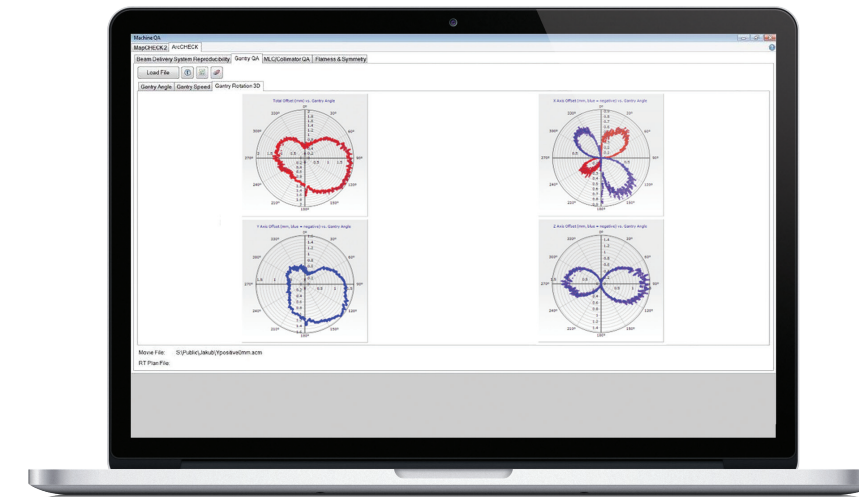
Machine QA

MapCHECK 2 | ArcCHECK

Beam Delivery System Reproducibility | Gantry QA | MLC/Collimator QA | Flatness & Symmetry

Load File

Gantry Angle | Gantry Speed | Gantry Rotation 3D

Total Offset (mm) vs. Gantry Angle

X Axis Offset (mm, blue = negative) vs. Gantry Angle

Y Axis Offset (mm, blue = negative) vs. Gantry Angle

Z Axis Offset (mm, blue = negative) vs. Gantry Angle

0°
30°
60°
90°
120°
150°
180°
210°
240°
270°
300°
330°

Movie File: S:\Public\Jakub\Ypositive0mm.acm

RT Plan File: